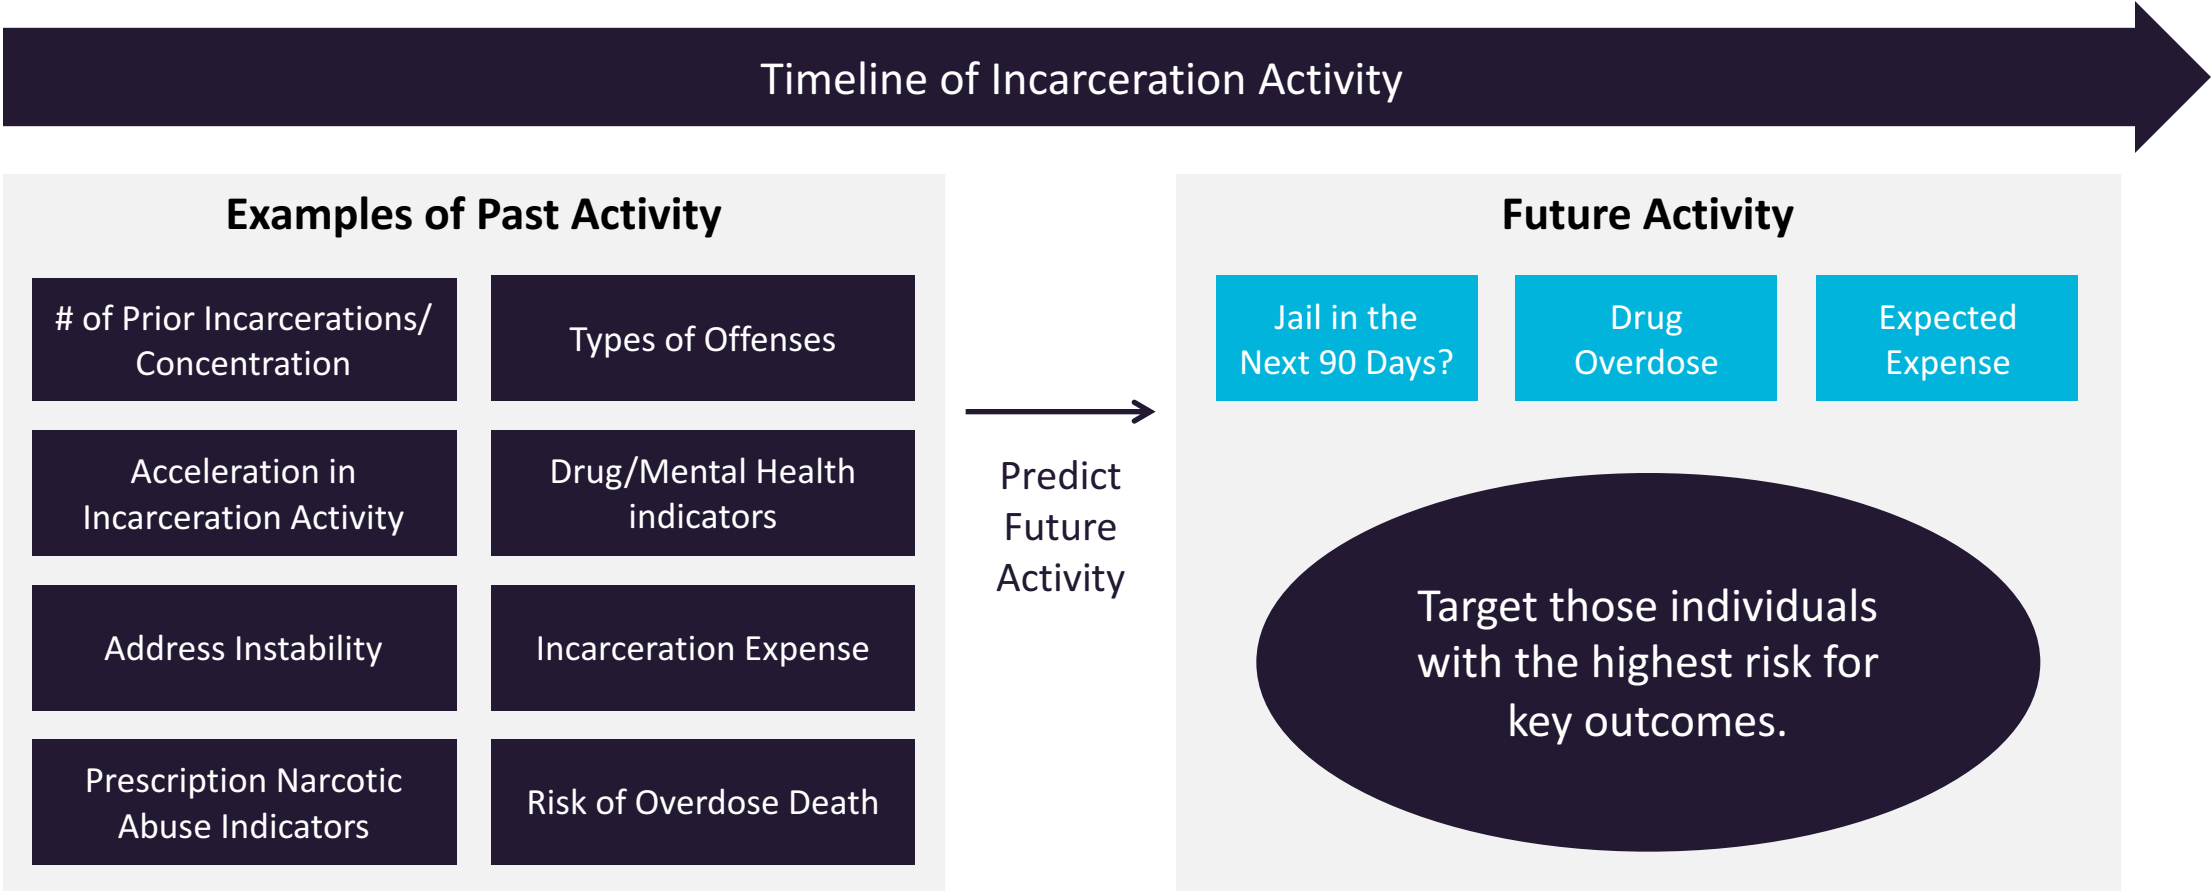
Timeline of Incarceration Activity

Examples of Past Activity

# of Prior Incarcerations/ Concentration

Types of Offenses

Acceleration in Incarceration Activity

Drug/Mental Health indicators

Address Instability

Incarceration Expense

Prescription Narcotic Abuse Indicators

Risk of Overdose Death

Predict Future Activity

Future Activity

Jail in the Next 90 Days?

Drug Overdose

Expected Expense

Target those individuals with the highest risk for key outcomes.